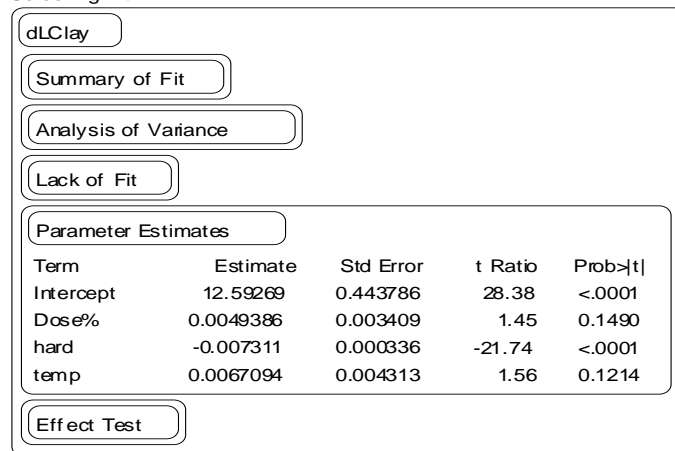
dLClay

Summary of Fit

Analysis of Variance

Lack of Fit

Parameter Estimates

| Term | Estimate | Std Error | t Ratio | Prob>\|t\| |
|---|---|---|---|---|
| Intercept | 12.59269 | 0.443786 | 28.38 | <.0001 |
| Dose% | 0.0049386 | 0.003409 | 1.45 | 0.1490 |
| hard | -0.007311 | 0.000336 | -21.74 | <.0001 |
| temp | 0.0067094 | 0.004313 | 1.56 | 0.1214 |

Effect Test